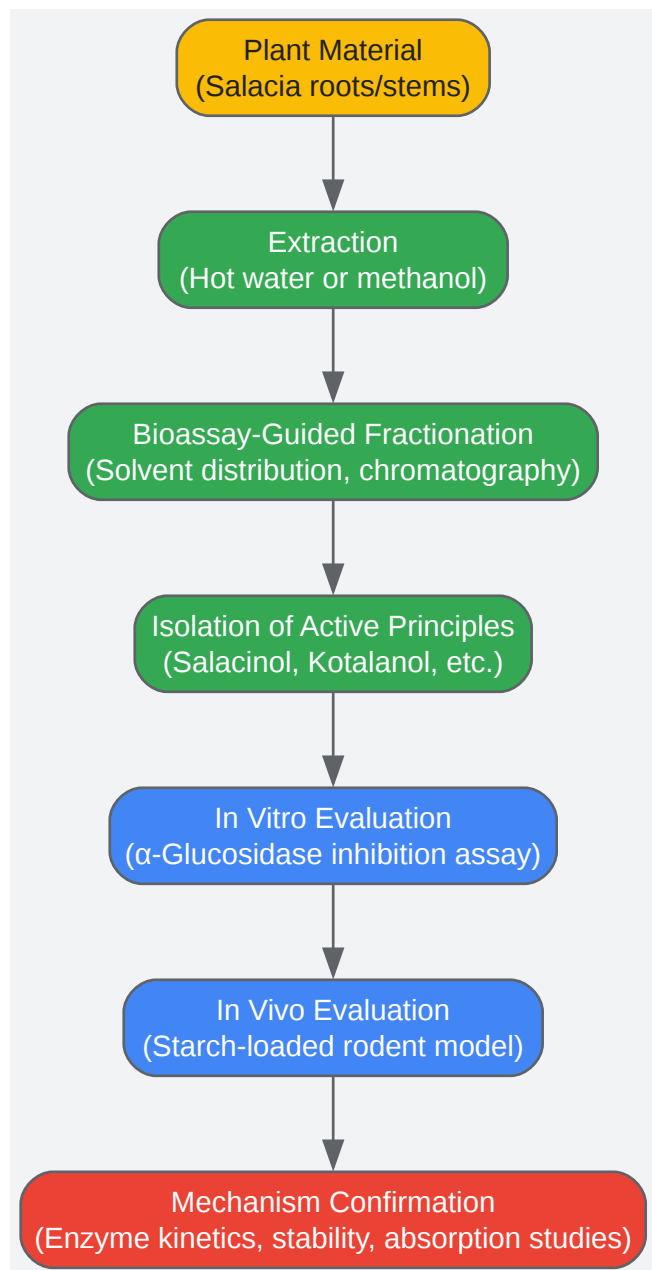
Plant Material
(Salacia roots/stems)

Extraction
(Hot water or methanol)

Bioassay-Guided Fractionation
(Solvent distribution, chromatography)

Isolation of Active Principles
(Salacinol, Kotalanol, etc.)

In Vitro Evaluation
(α-Glucosidase inhibition assay)

In Vivo Evaluation
(Starch-loaded rodent model)

Mechanism Confirmation
(Enzyme kinetics, stability, absorption studies)